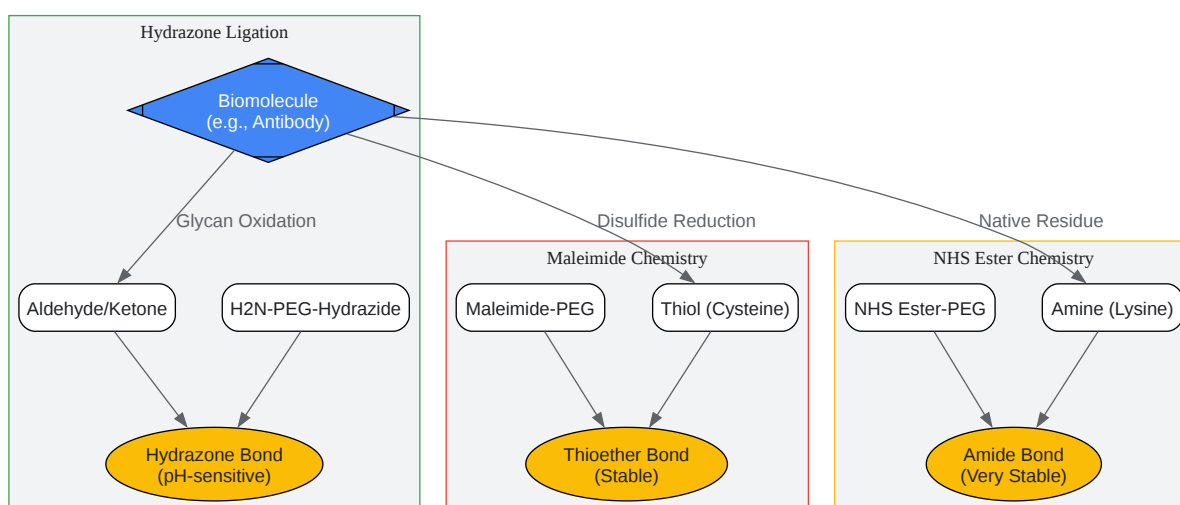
Hydrazone Ligation

Biomolecule
(e.g., Antibody)

Glycan Oxidation

Disulfide Reduction

Native Residue

Aldehyde/Ketone

H2N-PEG-Hydrazide

Hydrazone Bond
(pH-sensitive)

Maleimide Chemistry

Maleimide-PEG

Thiol (Cysteine)

Thioether Bond
(Stable)

NHS Ester Chemistry

NHS Ester-PEG

Amine (Lysine)

Amide Bond
(Very Stable)